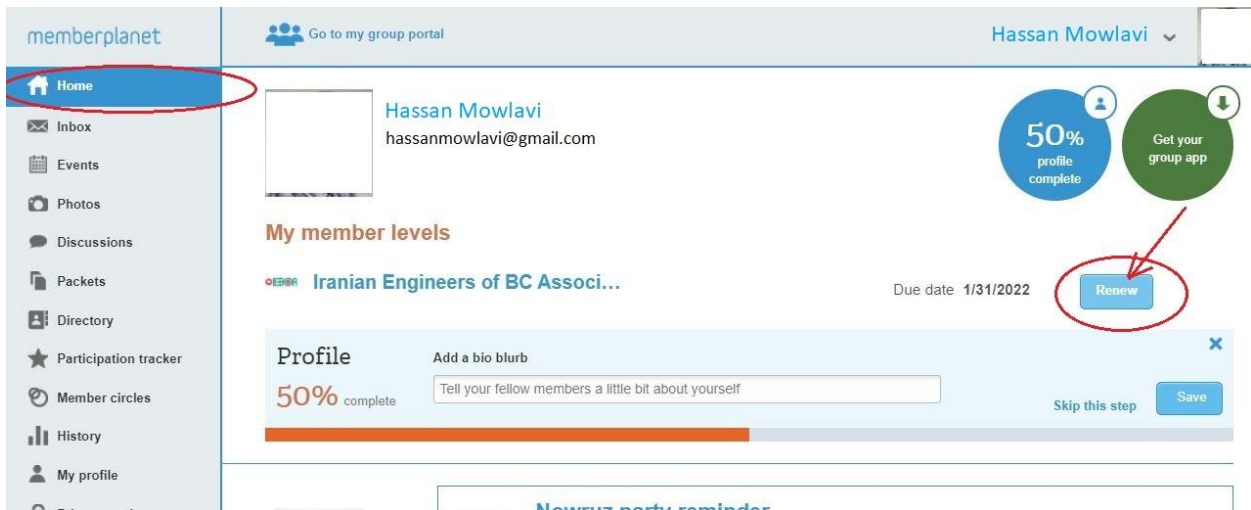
memberplanet

Home
Inbox
Events
Photos
Discussions
Packets
Directory
Participation tracker
Member circles
History
My profile

Go to my group portal

Hassan Mowlavi

Hassan Mowlavi
hassanmowlavi@gmail.com

50% profile complete

Get your group app

My member levels

IEBCA Iranian Engineers of BC Associ…

Due date 1/31/2022

Renew

Profile
50% complete

Add a bio blurb

Tell your fellow members a little bit about yourself

Skip this step

Save

Nowruz party reminder